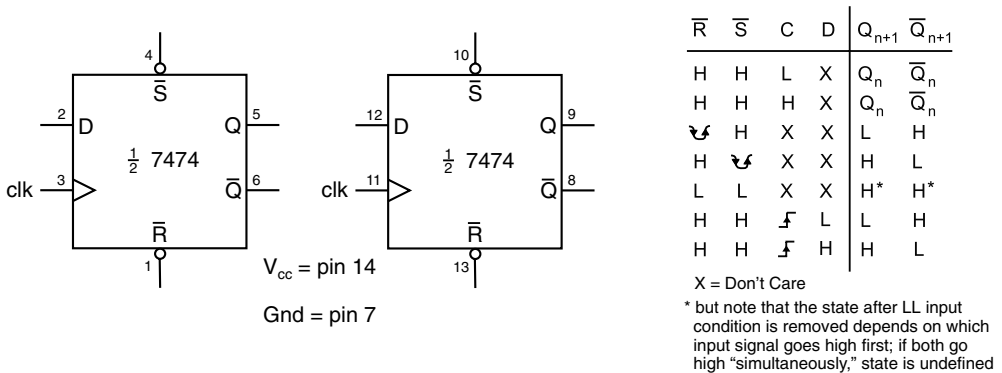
4
$\overline{S}$
2 D
Q 5
clk 3
$\frac{1}{2}$ 7474
$\overline{Q}$ 6
$\overline{R}$
1

10
$\overline{S}$
12 D
Q 9
clk 11
$\frac{1}{2}$ 7474
$\overline{Q}$ 8
$\overline{R}$
13

$V_{cc}$ = pin 14

Gnd = pin 7

| $\overline{R}$ | $\overline{S}$ | C | D | $Q_{n+1}$ | $\overline{Q}_{n+1}$ |
|---|---|---|---|---|---|
| H | H | L | X | $Q_n$ | $\overline{Q}_n$ |
| H | H | H | X | $Q_n$ | $\overline{Q}_n$ |
| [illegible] | H | X | X | L | H |
| H | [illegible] | X | X | H | L |
| L | L | X | X | H* | H* |
| H | H | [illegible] | L | L | H |
| H | H | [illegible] | H | H | L |

X = Don't Care

* but note that the state after LL input condition is removed depends on which input signal goes high first; if both go high "simultaneously," state is undefined